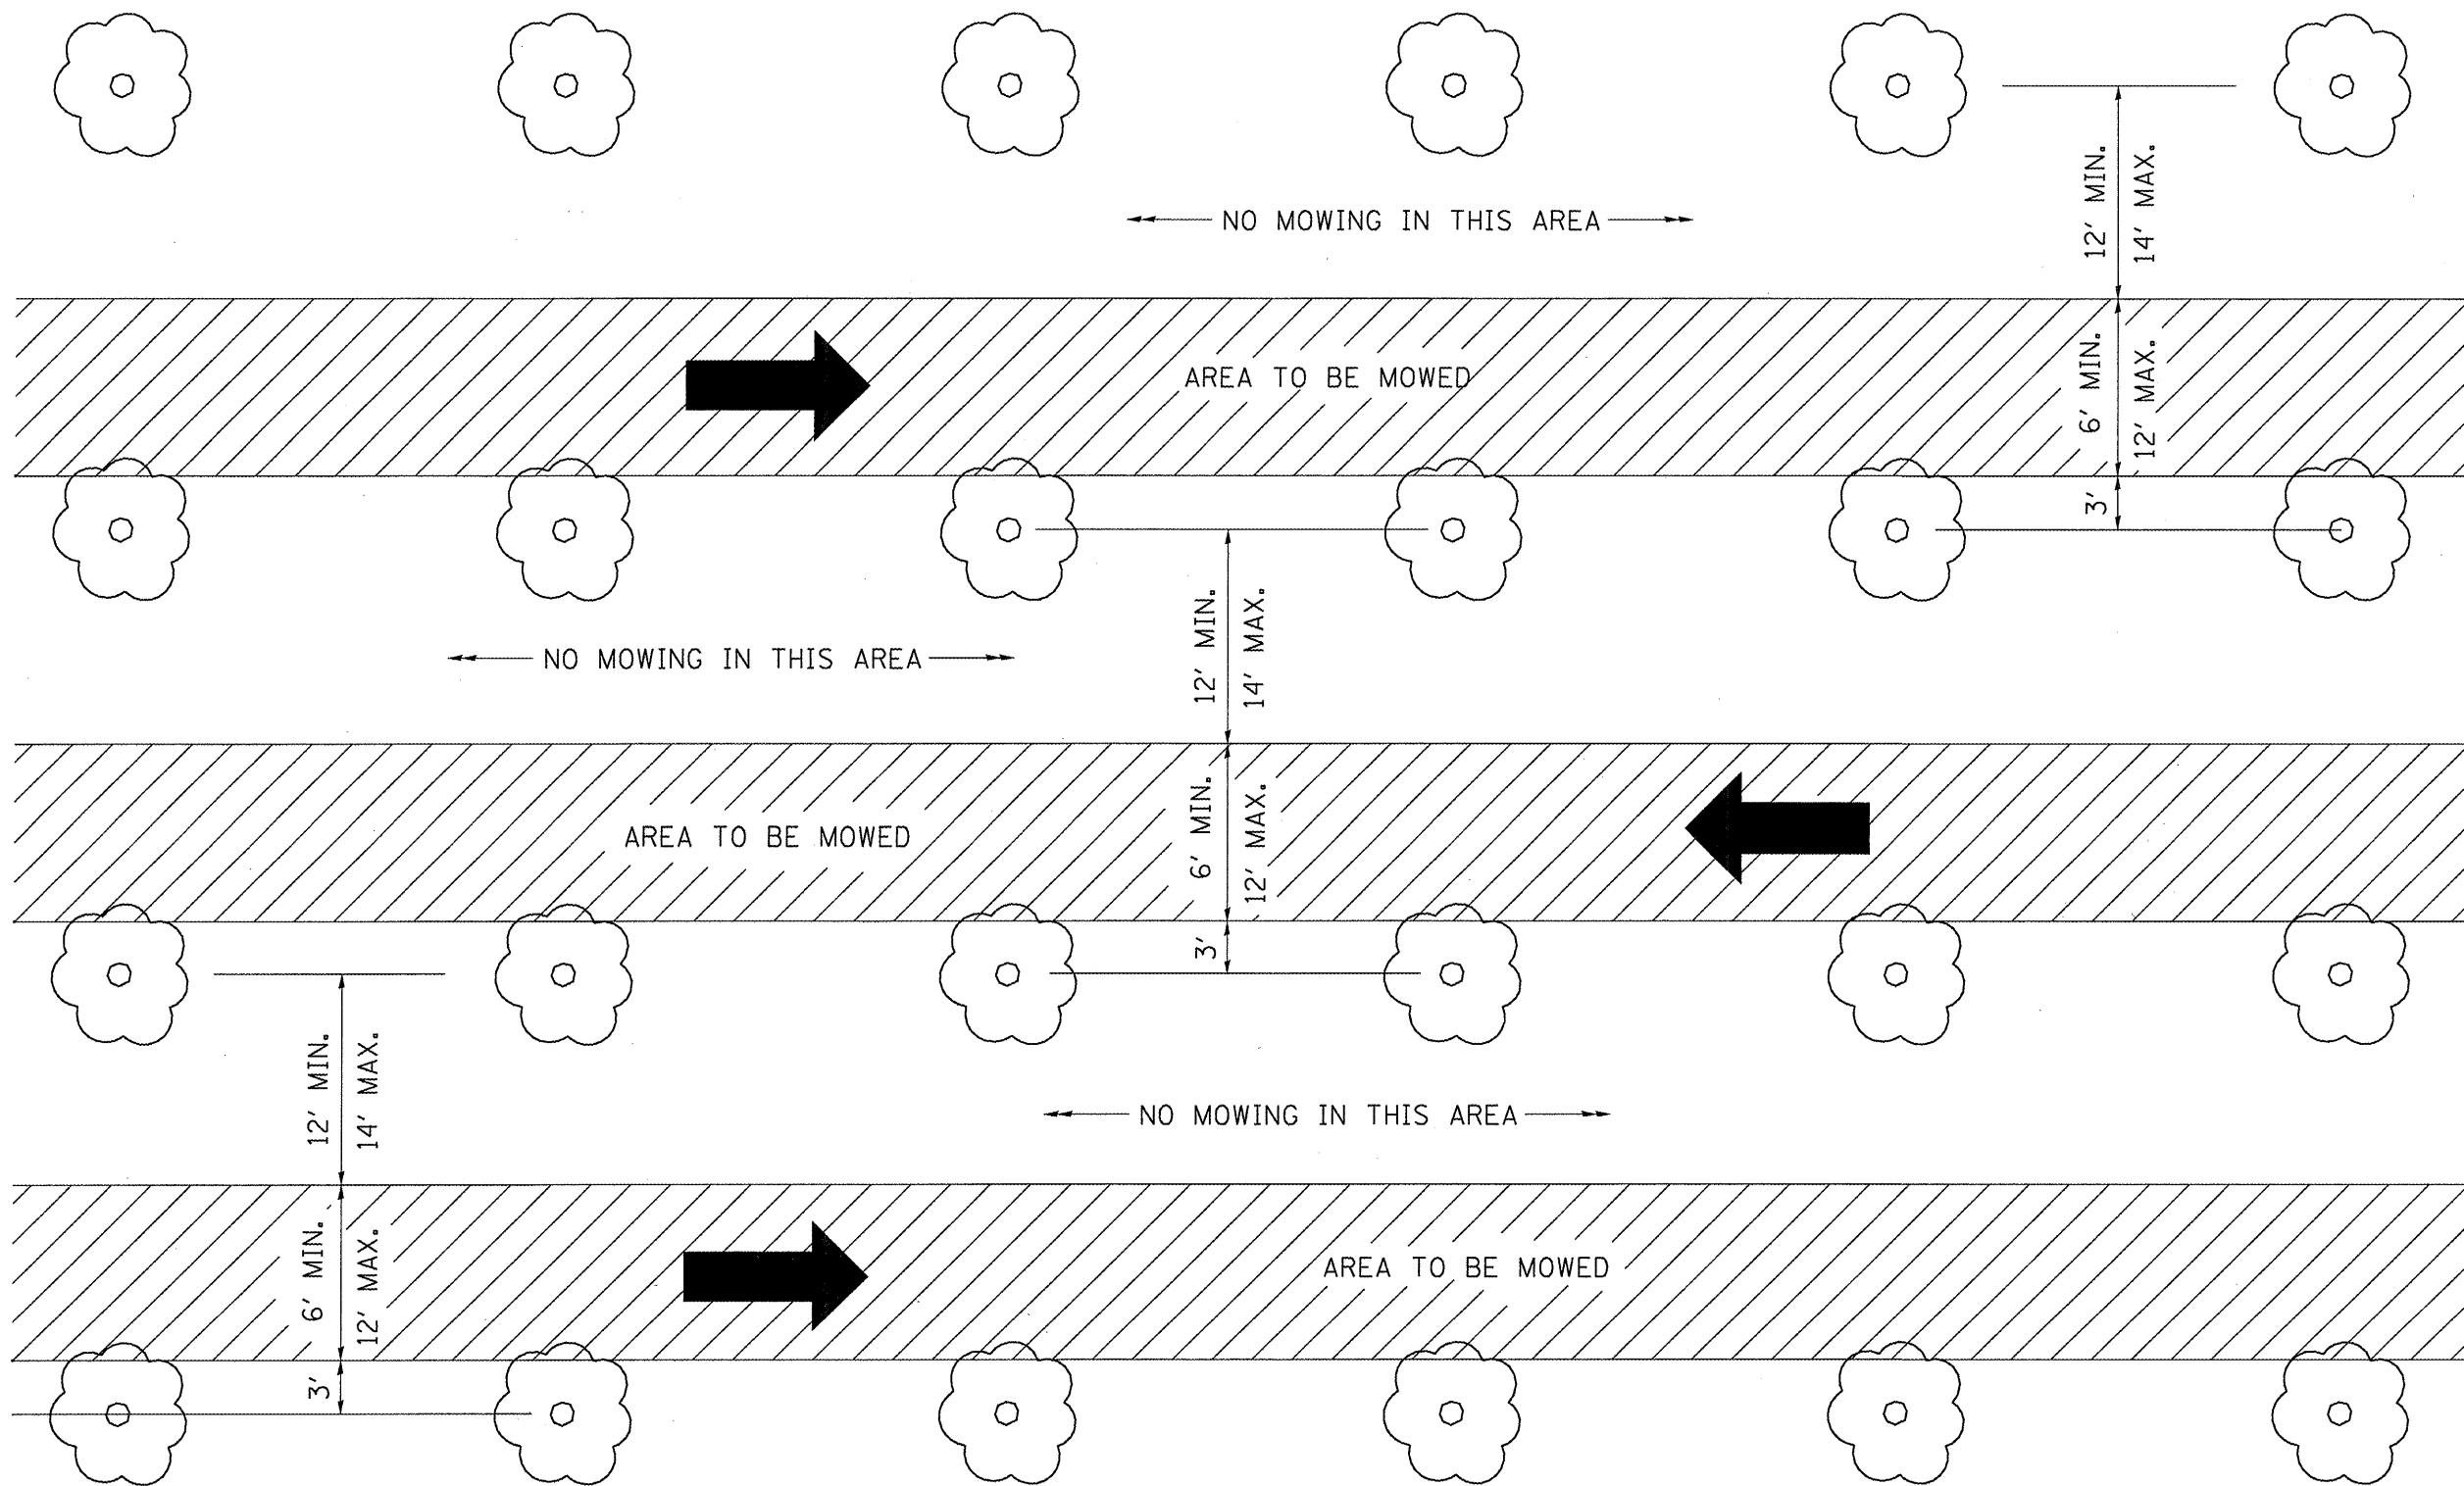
NO MOWING IN THIS AREA

12' MIN.
14' MAX.

AREA TO BE MOWED

6' MIN.
12' MAX.

3'

12' MIN.
14' MAX.

NO MOWING IN THIS AREA

AREA TO BE MOWED

6' MIN.
12' MAX.

3'

12' MIN.
14' MAX.

NO MOWING IN THIS AREA

6' MIN.
12' MAX.

AREA TO BE MOWED

3'